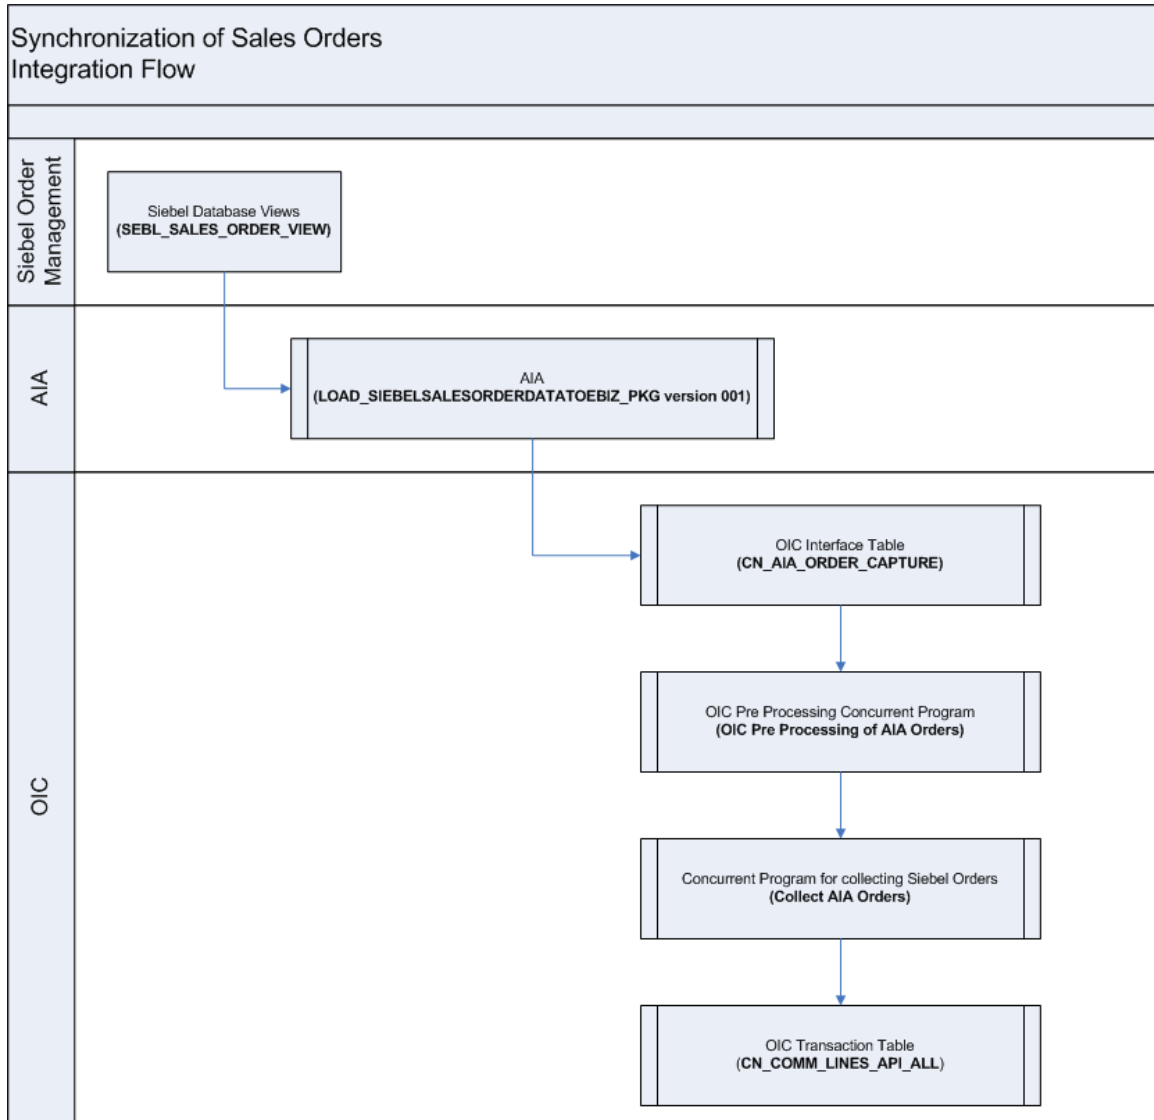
Synchronization of Sales Orders
Integration Flow

Siebel Order Management

Siebel Database Views
(SEBL_SALES_ORDER_VIEW)

AIA

AIA
(LOAD_SIEBELSALESORDERDATATOEBIZ_PKG version 001)

OIC

OIC Interface Table
(CN_AIA_ORDER_CAPTURE)

OIC Pre Processing Concurrent Program
(OIC Pre Processing of AIA Orders)

Concurrent Program for collecting Siebel Orders
(Collect AIA Orders)

OIC Transaction Table
(CN_COMM_LINES_API_ALL)